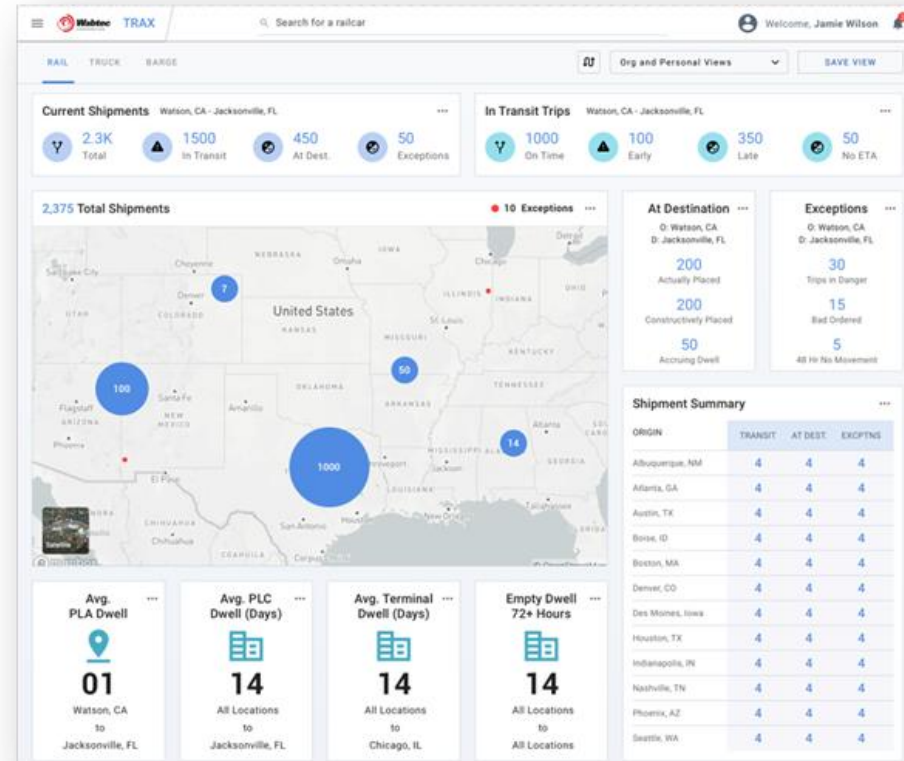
Wabtec TRAX

Search for a railcar

Welcome, Jamie Wilson

RAIL TRUCK BARGE

Org and Personal Views

SAVE VIEW

Current Shipments Watson, CA - Jacksonville, FL ···

2.3K Total
1500 In Transit
450 At Dest.
50 Exceptions

In Transit Trips Watson, CA - Jacksonville, FL ···

1000 On Time
100 Early
350 Late
50 No ETA

2,375 Total Shipments

10 Exceptions ···

Salt Lake City Cheyenne Nebraska Iowa Omaha Chicago Denver Colorado Illinois Indiana Ohio Utah United States Kansas St Louis Missouri Kentucky Oklahoma Tennessee Arkansas Flagstaff Santa Fe Amarillo Arizona New Mexico Phoenix Atlanta Mississippi Alabama Georgia El Paso Louisiana Shreveport Jackson Tallahassee Chihuahua San Antonio Houston New Orleans Coahuila Corpus Christi

7
100
50
1000
14

At Destination ···
O: Watson, CA
D: Jacksonville, FL
200 Actually Placed
200 Constructively Placed
50 Accruing Dwell

Exceptions ···
O: Watson, CA
D: Jacksonville, FL
30 Trips in Danger
15 Bad Ordered
5 48 Hr No Movement

Shipment Summary ···

| ORIGIN | TRANSIT | AT DEST. | EXCPTNS |
|---|---|---|---|
| Albuquerque, NM | 4 | 4 | 4 |
| Atlanta, GA | 4 | 4 | 4 |
| Austin, TX | 4 | 4 | 4 |
| Boise, ID | 4 | 4 | 4 |
| Boston, MA | 4 | 4 | 4 |
| Denver, CO | 4 | 4 | 4 |
| Des Moines, Iowa | 4 | 4 | 4 |
| Houston, TX | 4 | 4 | 4 |
| Indianapolis, IN | 4 | 4 | 4 |
| Nashville, TN | 4 | 4 | 4 |
| Phoenix, AZ | 4 | 4 | 4 |
| Seattle, WA | 4 | 4 | 4 |

Avg. PLA Dwell ···
01
Watson, CA to Jacksonville, FL

Avg. PLC Dwell (Days) ···
14
All Locations to Jacksonville, FL

Avg. Terminal Dwell (Days) ···
14
All Locations to Chicago, IL

Empty Dwell 72+ Hours ···
14
All Locations to All Locations